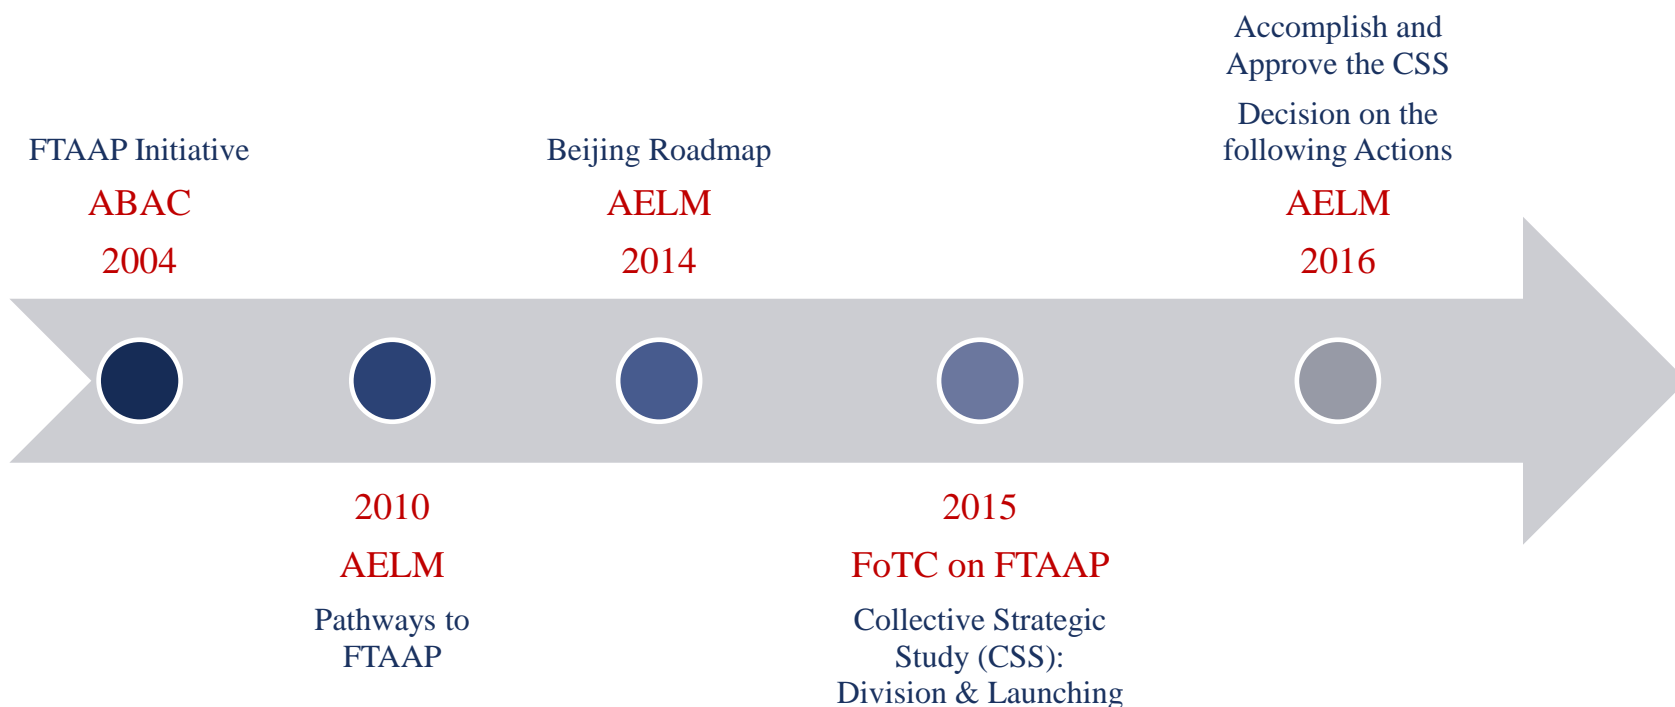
FTAAP Initiative

ABAC

2004

2010

AELM

Pathways to FTAAP

Beijing Roadmap

AELM

2014

2015

FoTC on FTAAP

Collective Strategic Study (CSS): Division & Launching

Accomplish and Approve the CSS

Decision on the following Actions

AELM

2016